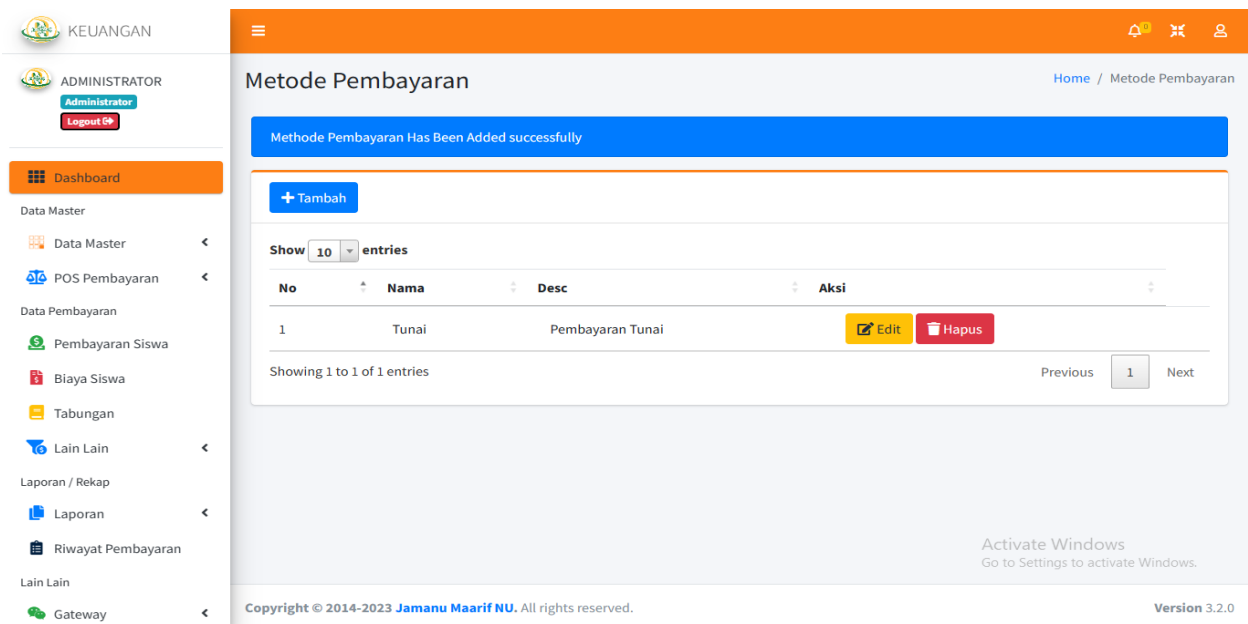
KEUANGAN

ADMINISTRATOR
Administrator
Logout

Dashboard
Data Master
Data Master
POS Pembayaran
Data Pembayaran
Pembayaran Siswa
Biaya Siswa
Tabungan
Lain Lain
Laporan / Rekap
Laporan
Riwayat Pembayaran
Lain Lain
Gateway

0

Metode Pembayaran

Home / Metode Pembayaran

Methode Pembayaran Has Been Added successfully

+ Tambah

Show 10 entries

| No | Nama | Desc | Aksi |
|---|---|---|---|
| 1 | Tunai | Pembayaran Tunai | Edit Hapus |

Showing 1 to 1 of 1 entries

Previous 1 Next

Activate Windows
Go to Settings to activate Windows.

Copyright © 2014-2023 Jamanu Maarif NU. All rights reserved.

Version 3.2.0